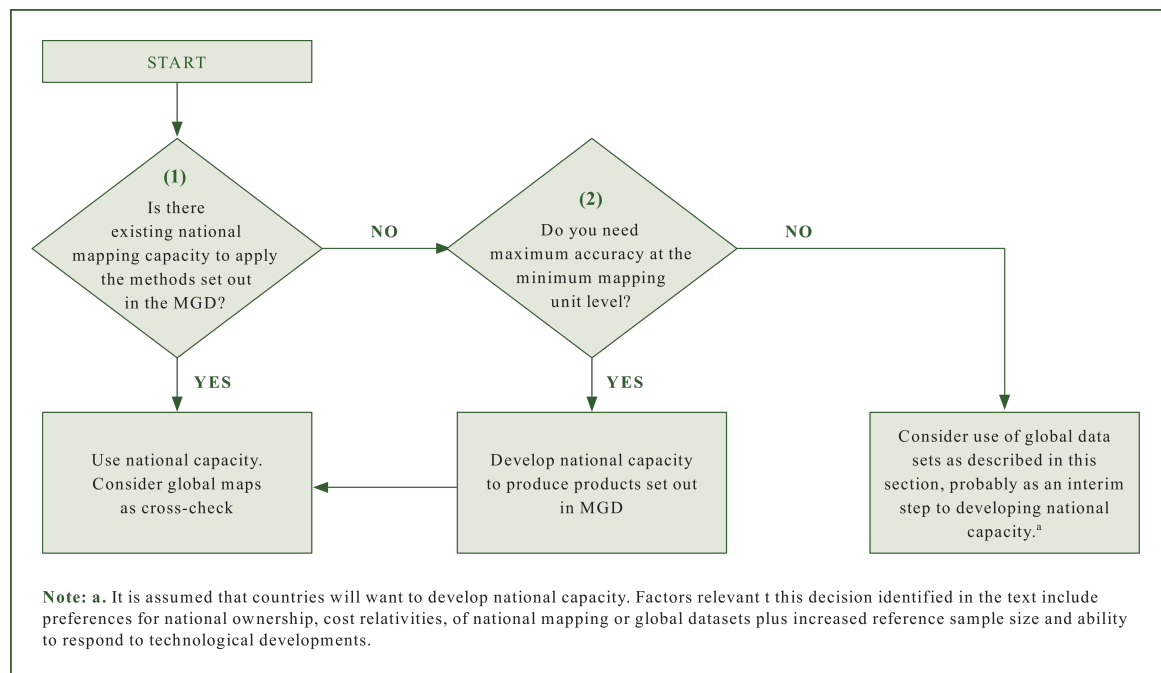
START

(1)
Is there existing national mapping capacity to apply the methods set out in the MGD?

NO

(2)
Do you need maximum accuracy at the minimum mapping unit level?

NO

YES

YES

Use national capacity. Consider global maps as cross-check

Develop national capacity to produce products set out in MGD

Consider use of global data sets as described in this section, probably as an interim step to developing national capacity.$^{a}$

**Note: a.** It is assumed that countries will want to develop national capacity. Factors relevant t this decision identified in the text include preferences for national ownership, cost relativities, of national mapping or global datasets plus increased reference sample size and ability to respond to technological developments.